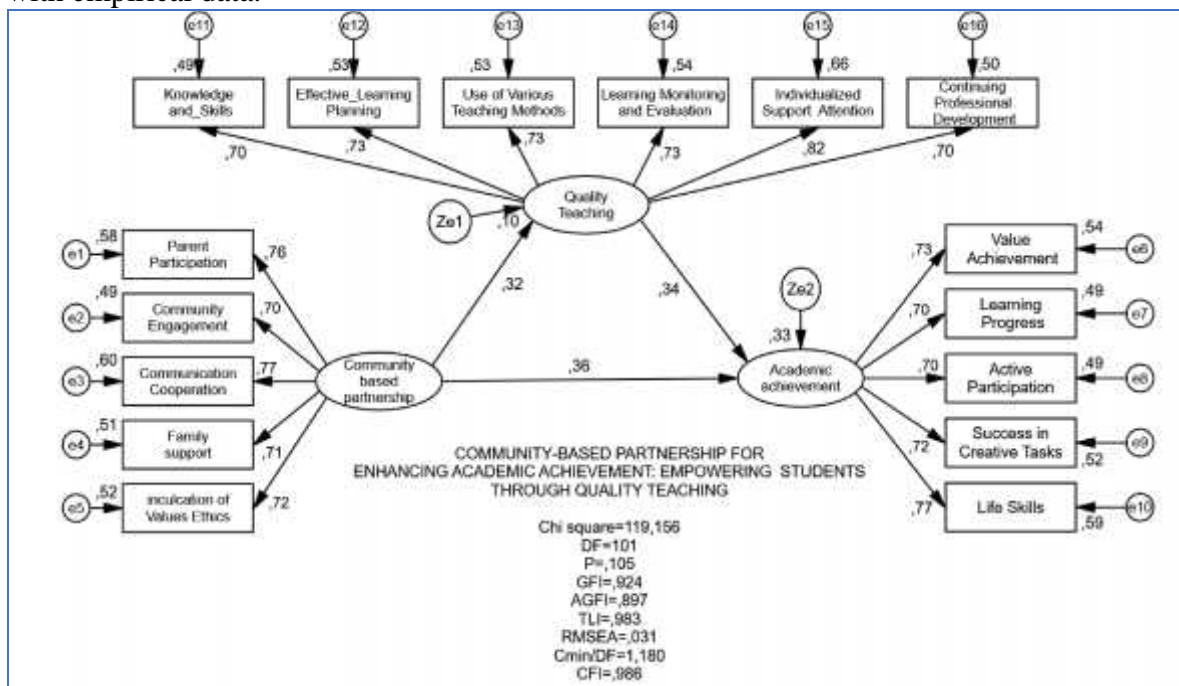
with empirical data.

e11 e12 e13 e14 e15 e16

,49 ,53 ,53 ,54 ,66 ,50

Knowledge and_Skills

Effective_Learning Planning

Use of Various Teaching Methods

Learning Monitoring and Evaluation

Individualized Support Attention

Continuing Professional Development

,70 ,73 ,73 ,73 ,82 ,70

Quality Teaching

Ze1 ,10

e1 ,58 Parent Participation ,76

e2 ,49 Community Engagement ,70

e3 ,60 Communication Cooperation ,77

e4 ,51 Family support ,71

e5 ,52 inculcation of Values Ethics ,72

Community based partnership

,32

,34

,36

Ze2

,33

Academic achievement

,73 Value Achievement ,54 e6

,70 Learning Progress ,49 e7

,70 Active Participation ,49 e8

,72 Success in Creative Tasks ,52 e9

,77 Life Skills ,59 e10

COMMUNITY-BASED PARTNERSHIP FOR ENHANCING ACADEMIC ACHIEVEMENT: EMPOWERING STUDENTS THROUGH QUALITY TEACHING

Chi square=119,156
DF=101
P=,105
GFI=,924
AGFI=,897
TLI=,983
RMSEA=,031
Cmin/DF=1,180
CFI=,986